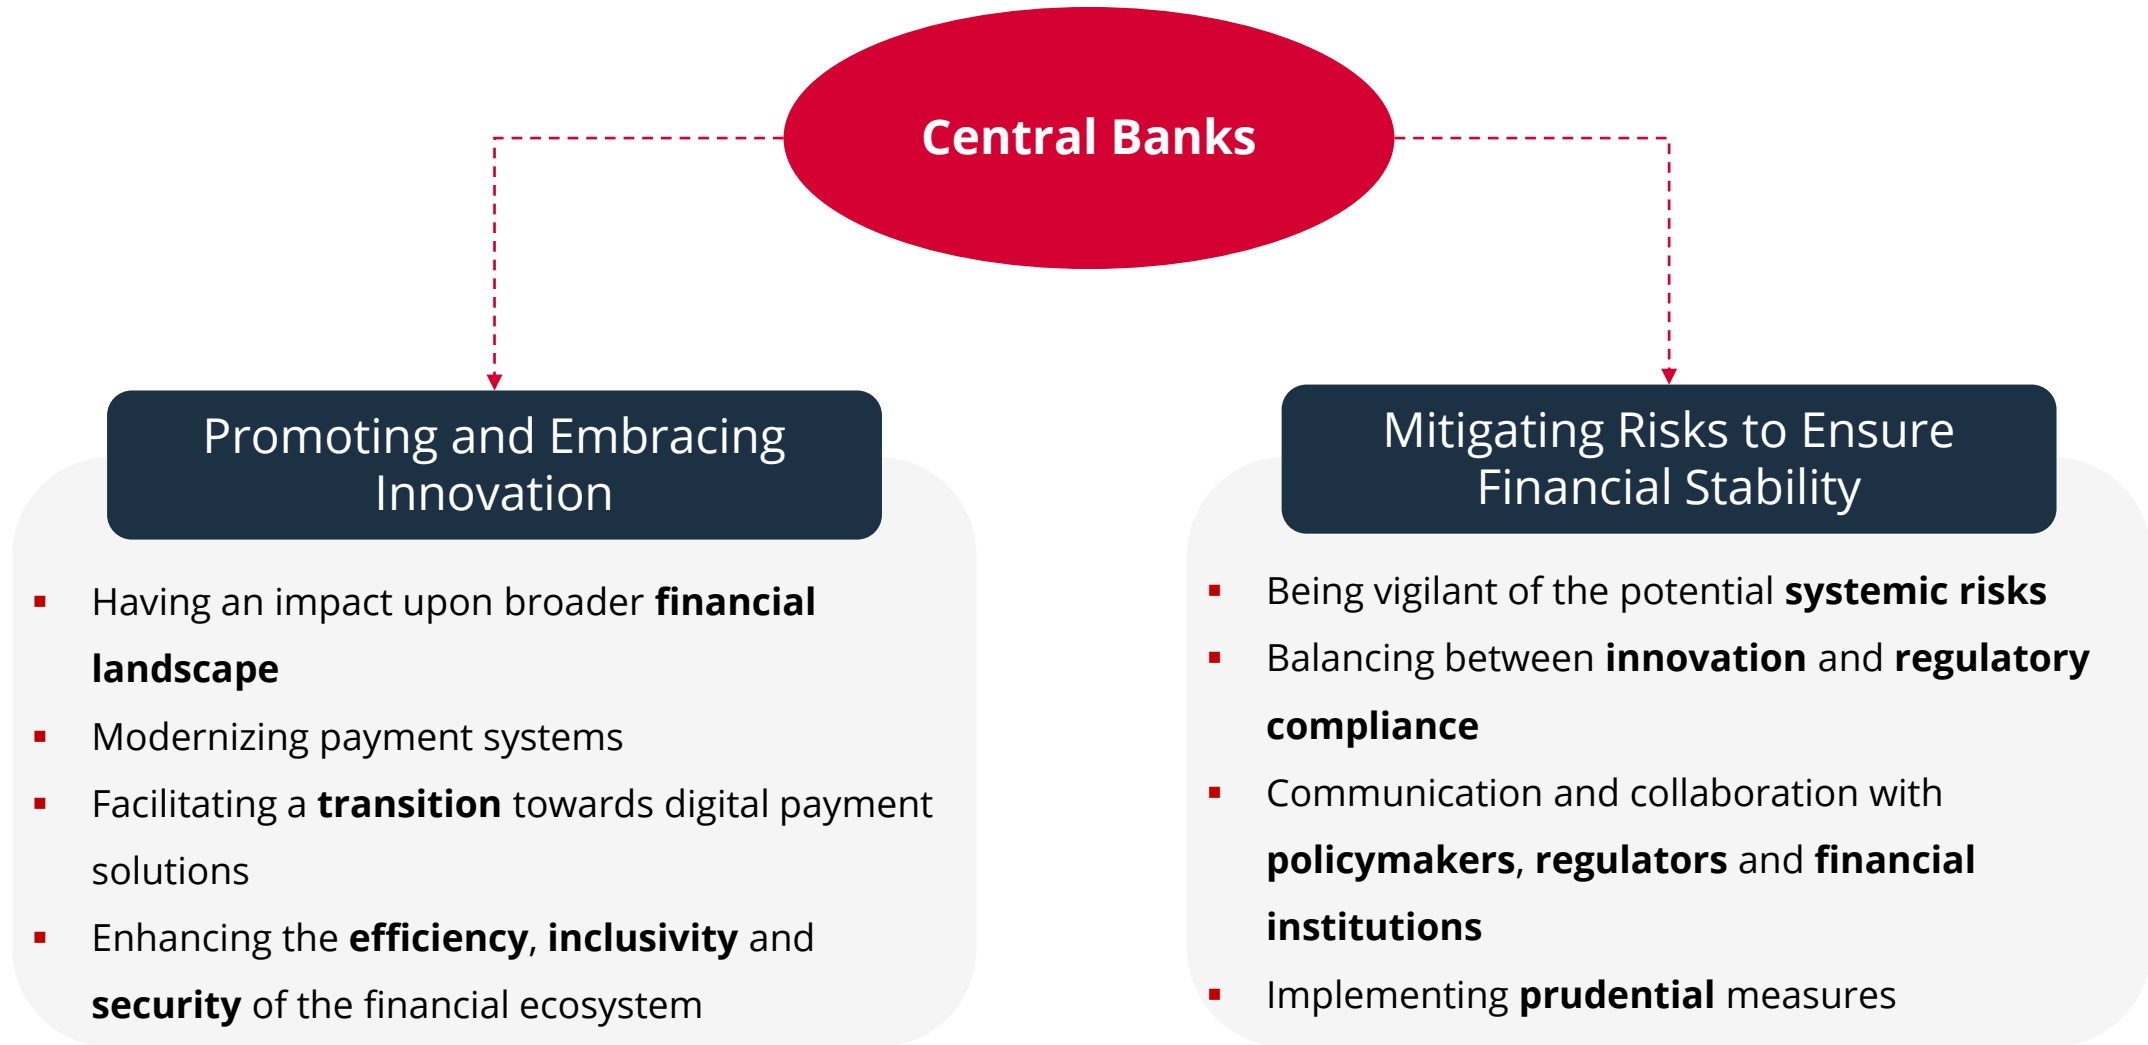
Central Banks

Promoting and Embracing Innovation

- Having an impact upon broader **financial landscape**
- Modernizing payment systems
- Facilitating a **transition** towards digital payment solutions
- Enhancing the **efficiency**, **inclusivity** and **security** of the financial ecosystem

Mitigating Risks to Ensure Financial Stability

- Being vigilant of the potential **systemic risks**
- Balancing between **innovation** and **regulatory compliance**
- Communication and collaboration with **policymakers**, **regulators** and **financial institutions**
- Implementing **prudential** measures